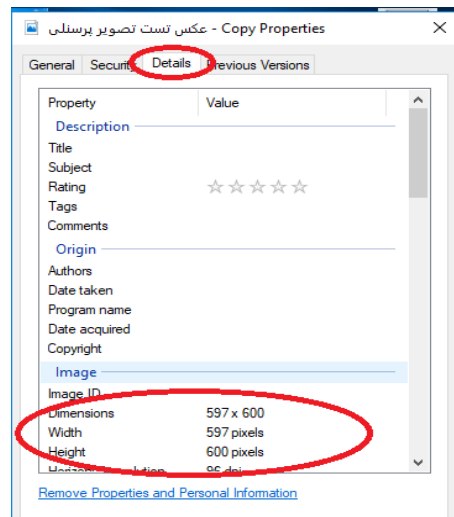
عکس تست تصویر پرسنلی - Copy Properties

General | Security | Details | Previous Versions

| Property | Value |
|---|---|
| Description | |
| Title | |
| Subject | |
| Rating | ☆☆☆☆☆ |
| Tags | |
| Comments | |
| Origin | |
| Authors | |
| Date taken | |
| Program name | |
| Date acquired | |
| Copyright | |
| Image | |
| Image ID | |
| Dimensions | 597 x 600 |
| Width | 597 pixels |
| Height | 600 pixels |
| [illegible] | 96 dpi |

Remove Properties and Personal Information